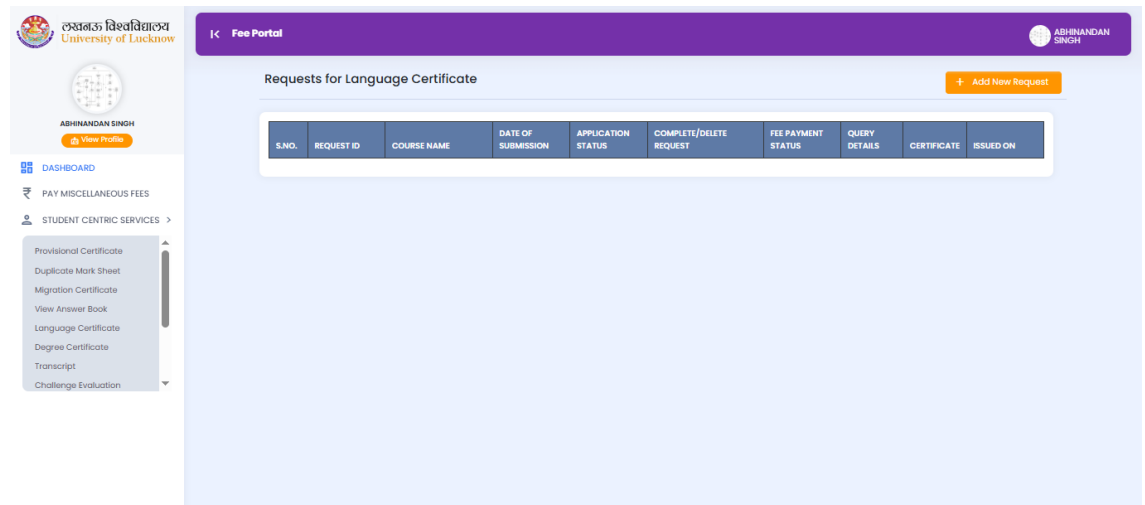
लखनऊ विश्वविद्यालय
University of Lucknow

ABHINANDAN SINGH
View Profile

DASHBOARD
PAY MISCELLANEOUS FEES
STUDENT CENTRIC SERVICES >

Provisional Certificate
Duplicate Mark Sheet
Migration Certificate
View Answer Book
Language Certificate
Degree Certificate
Transcript
Challenge Evaluation

Fee Portal

ABHINANDAN SINGH

Requests for Language Certificate

+ Add New Request

| S.NO. | REQUEST ID | COURSE NAME | DATE OF SUBMISSION | APPLICATION STATUS | COMPLETE/DELETE REQUEST | FEE PAYMENT STATUS | QUERY DETAILS | CERTIFICATE | ISSUED ON |
|---|---|---|---|---|---|---|---|---|---|